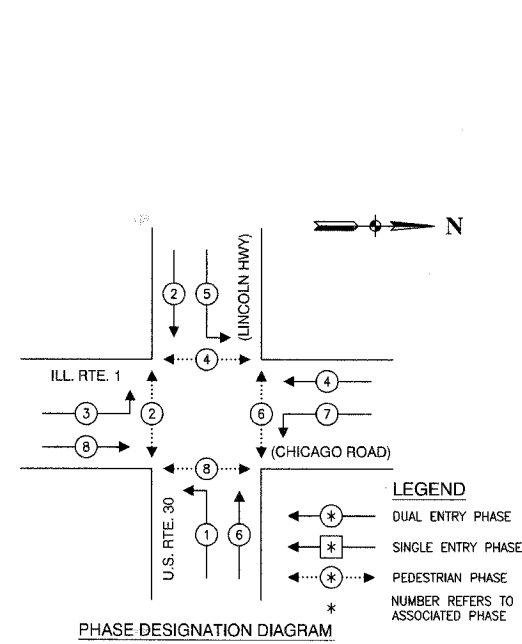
N

(LINCOLN HWY)

2 5

4

ILL. RTE. 1

4

3 2 6 7

8

(CHICAGO ROAD)

8

U.S. RTE. 30

1 6

LEGEND

* DUAL ENTRY PHASE

* SINGLE ENTRY PHASE

* PEDESTRIAN PHASE

* NUMBER REFERS TO ASSOCIATED PHASE

PHASE DESIGNATION DIAGRAM